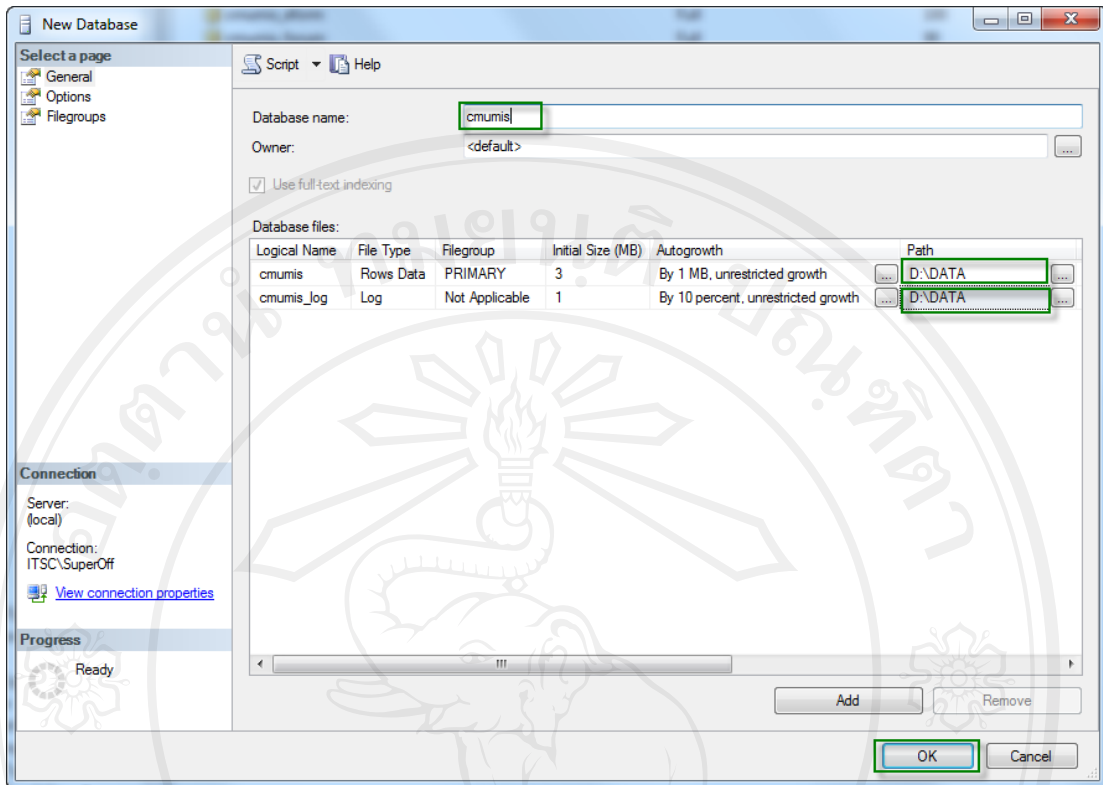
New Database

Select a page
General
Options
Filegroups

Script Help

Database name: cmumis
Owner: <default>

Use full-text indexing

Database files:

| Logical Name | File Type | Filegroup | Initial Size (MB) | Autogrowth | Path |
|---|---|---|---|---|---|
| cmumis | Rows Data | PRIMARY | 3 | By 1 MB, unrestricted growth | D:\DATA |
| cmumis_log | Log | Not Applicable | 1 | By 10 percent, unrestricted growth | D:\DATA |

Connection
Server:
(local)

Connection:
ITSC\SuperOff

View connection properties

Progress
Ready

Add
Remove

OK
Cancel